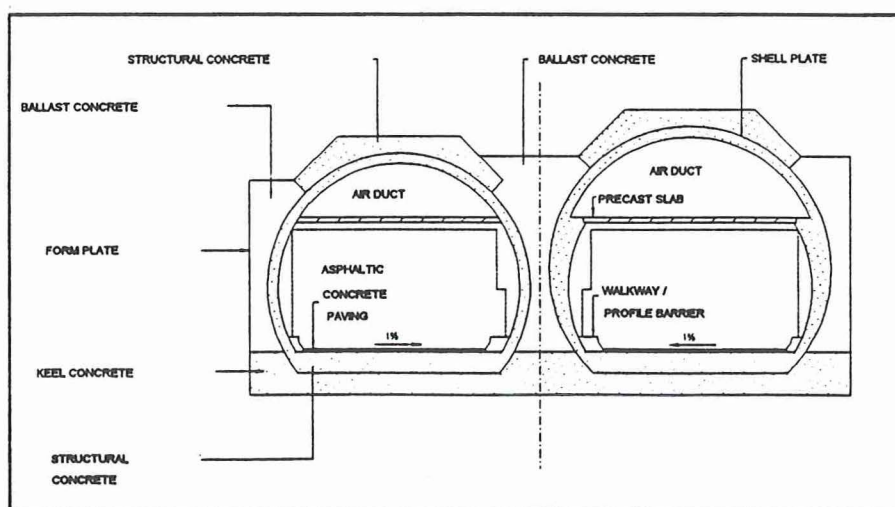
STRUCTURAL CONCRETE

BALLAST CONCRETE

SHELL PLATE

BALLAST CONCRETE

AIR DUCT

AIR DUCT

PRECAST SLAB

FORM PLATE

ASPHALTIC

CONCRETE

PAVING

WALKWAY /

PROFILE BARRIER

1%

1%

KEEL CONCRETE

STRUCTURAL

CONCRETE